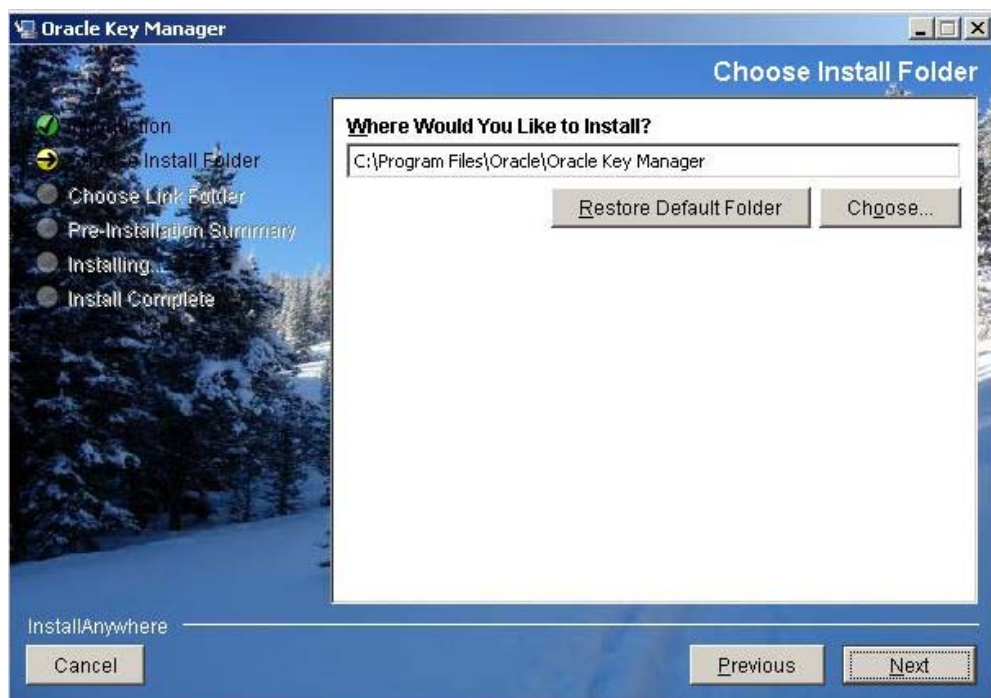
Oracle Key Manager

Choose Install Folder

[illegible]tion
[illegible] Install Folder
Choose Link Folder
Pre-Installation Summary
Installing...
Install Complete

Where Would You Like to Install?

C:\Program Files\Oracle\Oracle Key Manager

Restore Default Folder

Choose...

InstallAnywhere

Cancel

Previous

Next